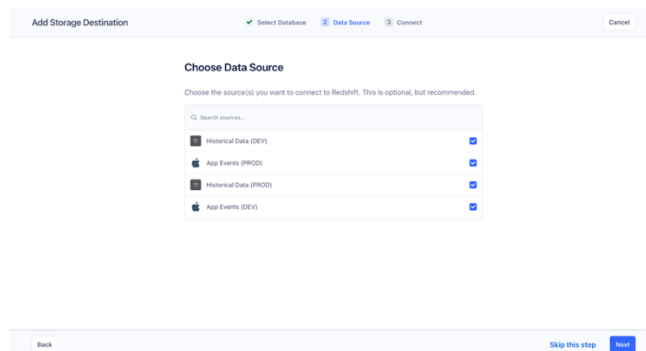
Add Storage Destination

Select Database 2 Data Source 3 Connect

Cancel

Choose Data Source

Choose the source(s) you want to connect to Redshift. This is optional, but recommended.

Search sources...

Historical Data (DEV)

App Events (PROD)

Historical Data (PROD)

App Events (DEV)

Back

Skip this step

Next